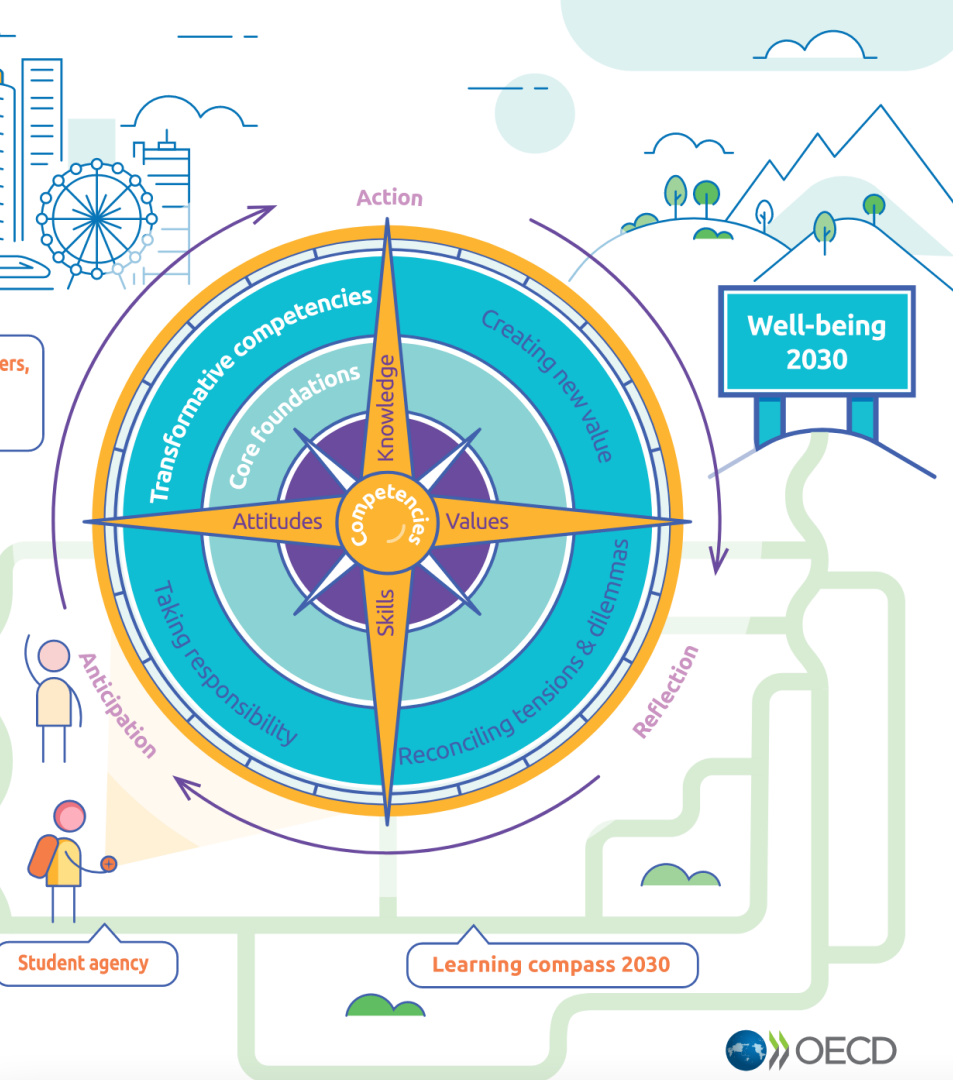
ers,

Action

Well-being 2030

Transformative competencies

Creating new value

Core foundations

Knowledge

Attitudes

Competencies

Values

Skills

Taking responsibility

Reconciling tensions & dilemmas

Anticipation

Reflection

Student agency

Learning compass 2030

OECD